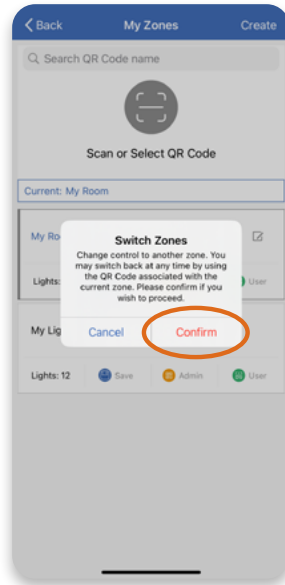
Back

My Zones

Create

Search QR Code name

Scan or Select QR Code

Current: My Room

My Ro

Lights:

User

Switch Zones

Change control to another zone. You may switch back at any time by using the QR Code associated with the current zone. Please confirm if you wish to proceed.

Cancel

Confirm

My Lig

Lights: 12

Save

Admin

User